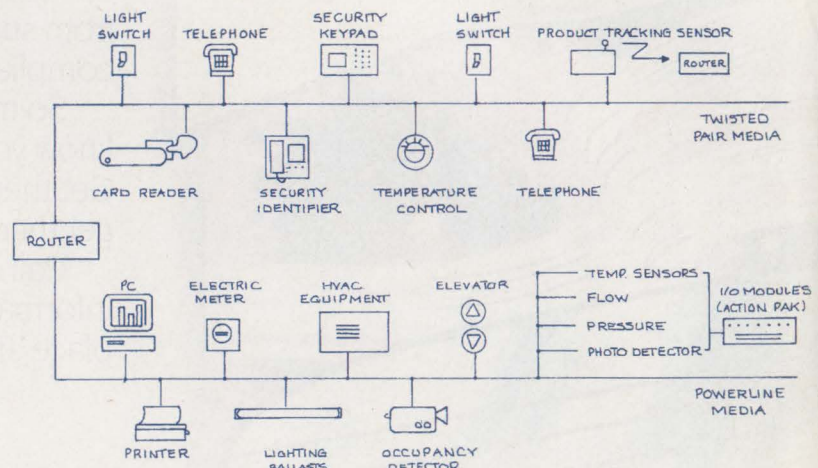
LIGHT SWITCH

TELEPHONE

SECURITY KEYPAD

LIGHT SWITCH

PRODUCT TRACKING SENSOR

ROUTER

TWISTED PAIR MEDIA

CARD READER

SECURITY IDENTIFIER

TEMPERATURE CONTROL

TELEPHONE

ROUTER

PC

ELECTRIC METER

HVAC EQUIPMENT

ELEVATOR

TEMP. SENSORS

FLOW

PRESSURE

PHOTO DETECTOR

I/O MODULES (ACTION PAK)

POWERLINE MEDIA

PRINTER

LIGHTING BALLASTS

OCCUPANCY DETECTOR